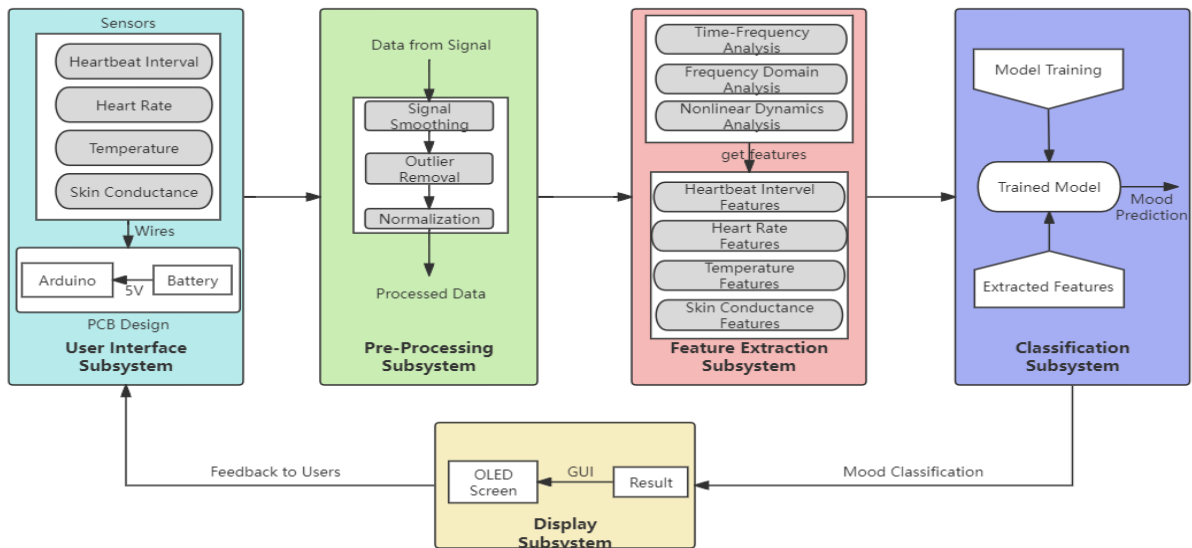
Sensors

Heartbeat Interval

Heart Rate

Temperature

Skin Conductance

Wires

Arduino

5V

Battery

PCB Design

User Interface Subsystem

Data from Signal

Signal Smoothing

Outlier Removal

Normalization

Processed Data

Pre-Processing Subsystem

Time-Frequency Analysis

Frequency Domain Analysis

Nonlinear Dynamics Analysis

get features

Heartbeat Intervel Features

Heart Rate Features

Temperature Features

Skin Conductance Features

Feature Extraction Subsystem

Model Training

Trained Model

Mood Prediction

Extracted Features

Classification Subsystem

Feedback to Users

OLED Screen

GUI

Result

Mood Classification

Display Subsystem